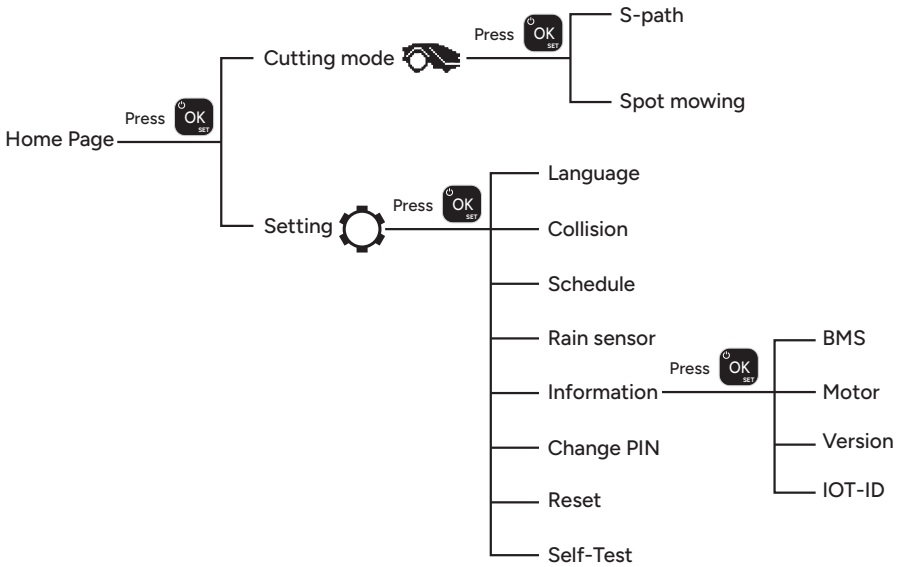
Home Page

Press OK SET

Cutting mode

Press OK SET

S-path

Spot mowing

Setting

Press OK SET

Language

Collision

Schedule

Rain sensor

Information

Press OK SET

BMS

Motor

Version

IOT-ID

Change PIN

Reset

Self-Test